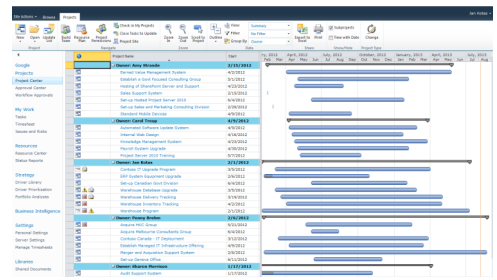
Site Actions | Browse Projects Jen Kobas

New Open Unlock Save Save Baseline Project Publish Check in My Projects Close Tasks to Update Project Site Zoom In Zoom Out Scroll to Project Outline Filter Group By Summary No Filter Owner Export to Excel Print Subprojects Time with Date Change

Project Navigate Zoom Data Share Show/Hide Project Type

Google
Projects
Project Center
Approval Center
Workflow Approvals

My Work
Tasks
Timesheet
Issues and Risks

Resources
Resource Center
Status Reports

Strategy
Driver Library
Driver Prioritization
Portfolio Analyses

Business Intelligence

Settings
Personal Settings
Server Settings
Manage Timesheets

Libraries
Shared Documents

| Project Name | Start |
|---|---|
| Owner: Amy Strands | 2/15/2012 |
| Earned Value Management System | 4/2/2012 |
| Establish a Govt Focused Consulting Group | 2/15/2012 |
| Hosting of SharePoint Server and Support | 2/15/2012 |
| Sales Support System | 2/15/2012 |
| Set-up Hosted Project Server 2010 | 6/4/2012 |
| Set-up Sales and Marketing Consulting Division | 2/29/2012 |
| Standard Mobile Devices | 4/9/2012 |
| Owner: Carol Troup | 4/9/2012 |
| Automated Software Update System | 4/9/2012 |
| Internal Web Design | 6/14/2012 |
| Knowledge Management System | 4/9/2012 |
| Payroll System Upgrade | 4/30/2012 |
| Project Server 2010 Training | 5/7/2012 |
| Owner: Jen Kobas | 2/1/2012 |
| Coridias IT Upgrade Program | 2/6/2012 |
| ERP System Equipment Upgrade | 2/6/2012 |
| Set-up Canadian Govt Division | 6/4/2012 |
| Warehouse Database upgrade | 3/5/2012 |
| Warehouse Delivery Tracking | 3/19/2012 |
| Warehouse Inventory Tracking | 4/2/2012 |
| Warehouse Program | 2/1/2012 |
| Owner: Penny Brolan | 2/6/2012 |
| Acquire MKG Group | 5/21/2012 |
| Acquire Melbourne Consultants Group | 6/4/2012 |
| Coridias Canada - IT Deployment | 5/12/2012 |
| Establish Managed IT Infrastructure Offering | 6/4/2012 |
| Merger and Acquisition Support System | 2/6/2012 |
| Set-up General Office | 4/11/2012 |
| Owner: Sharon Morrison | 1/17/2012 |
| Audit Support System | 1/17/2012 |

Feb 19, 2012 | April, 2012 | July, 2012 | October, 2012 | January, 2013 | April, 2013 | July, 2013
Feb Mar Apr May Jun Jul Aug Sep Oct Nov Dec Jan Feb Mar Apr May Jun Jul Aug Sep